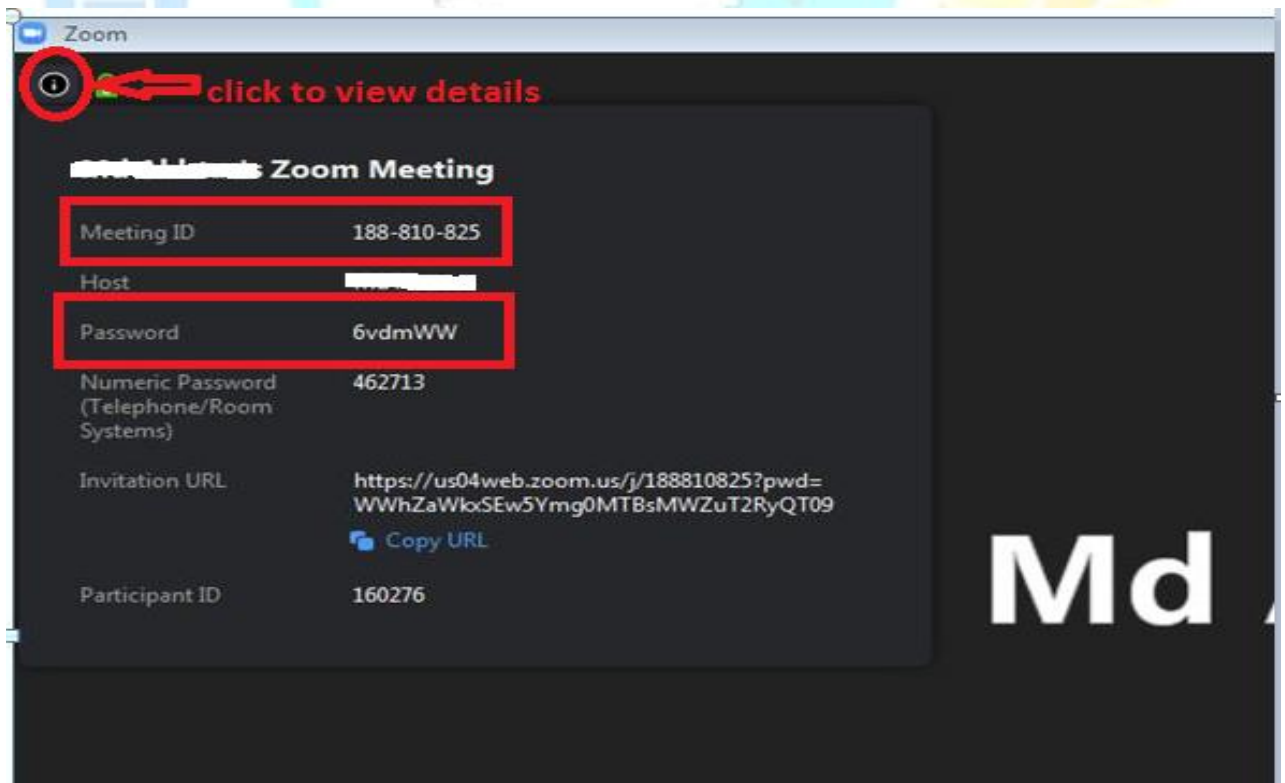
Zoom

click to view details

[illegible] Zoom Meeting

Meeting ID 188-810-825

Host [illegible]

Password 6vdmWW

Numeric Password (Telephone/Room Systems) 462713

Invitation URL https://us04web.zoom.us/j/188810825?pwd=WWhZaWkxSEw5Ymg0MTBsMWZuT2RyQT09

Copy URL

Participant ID 160276

Md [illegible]